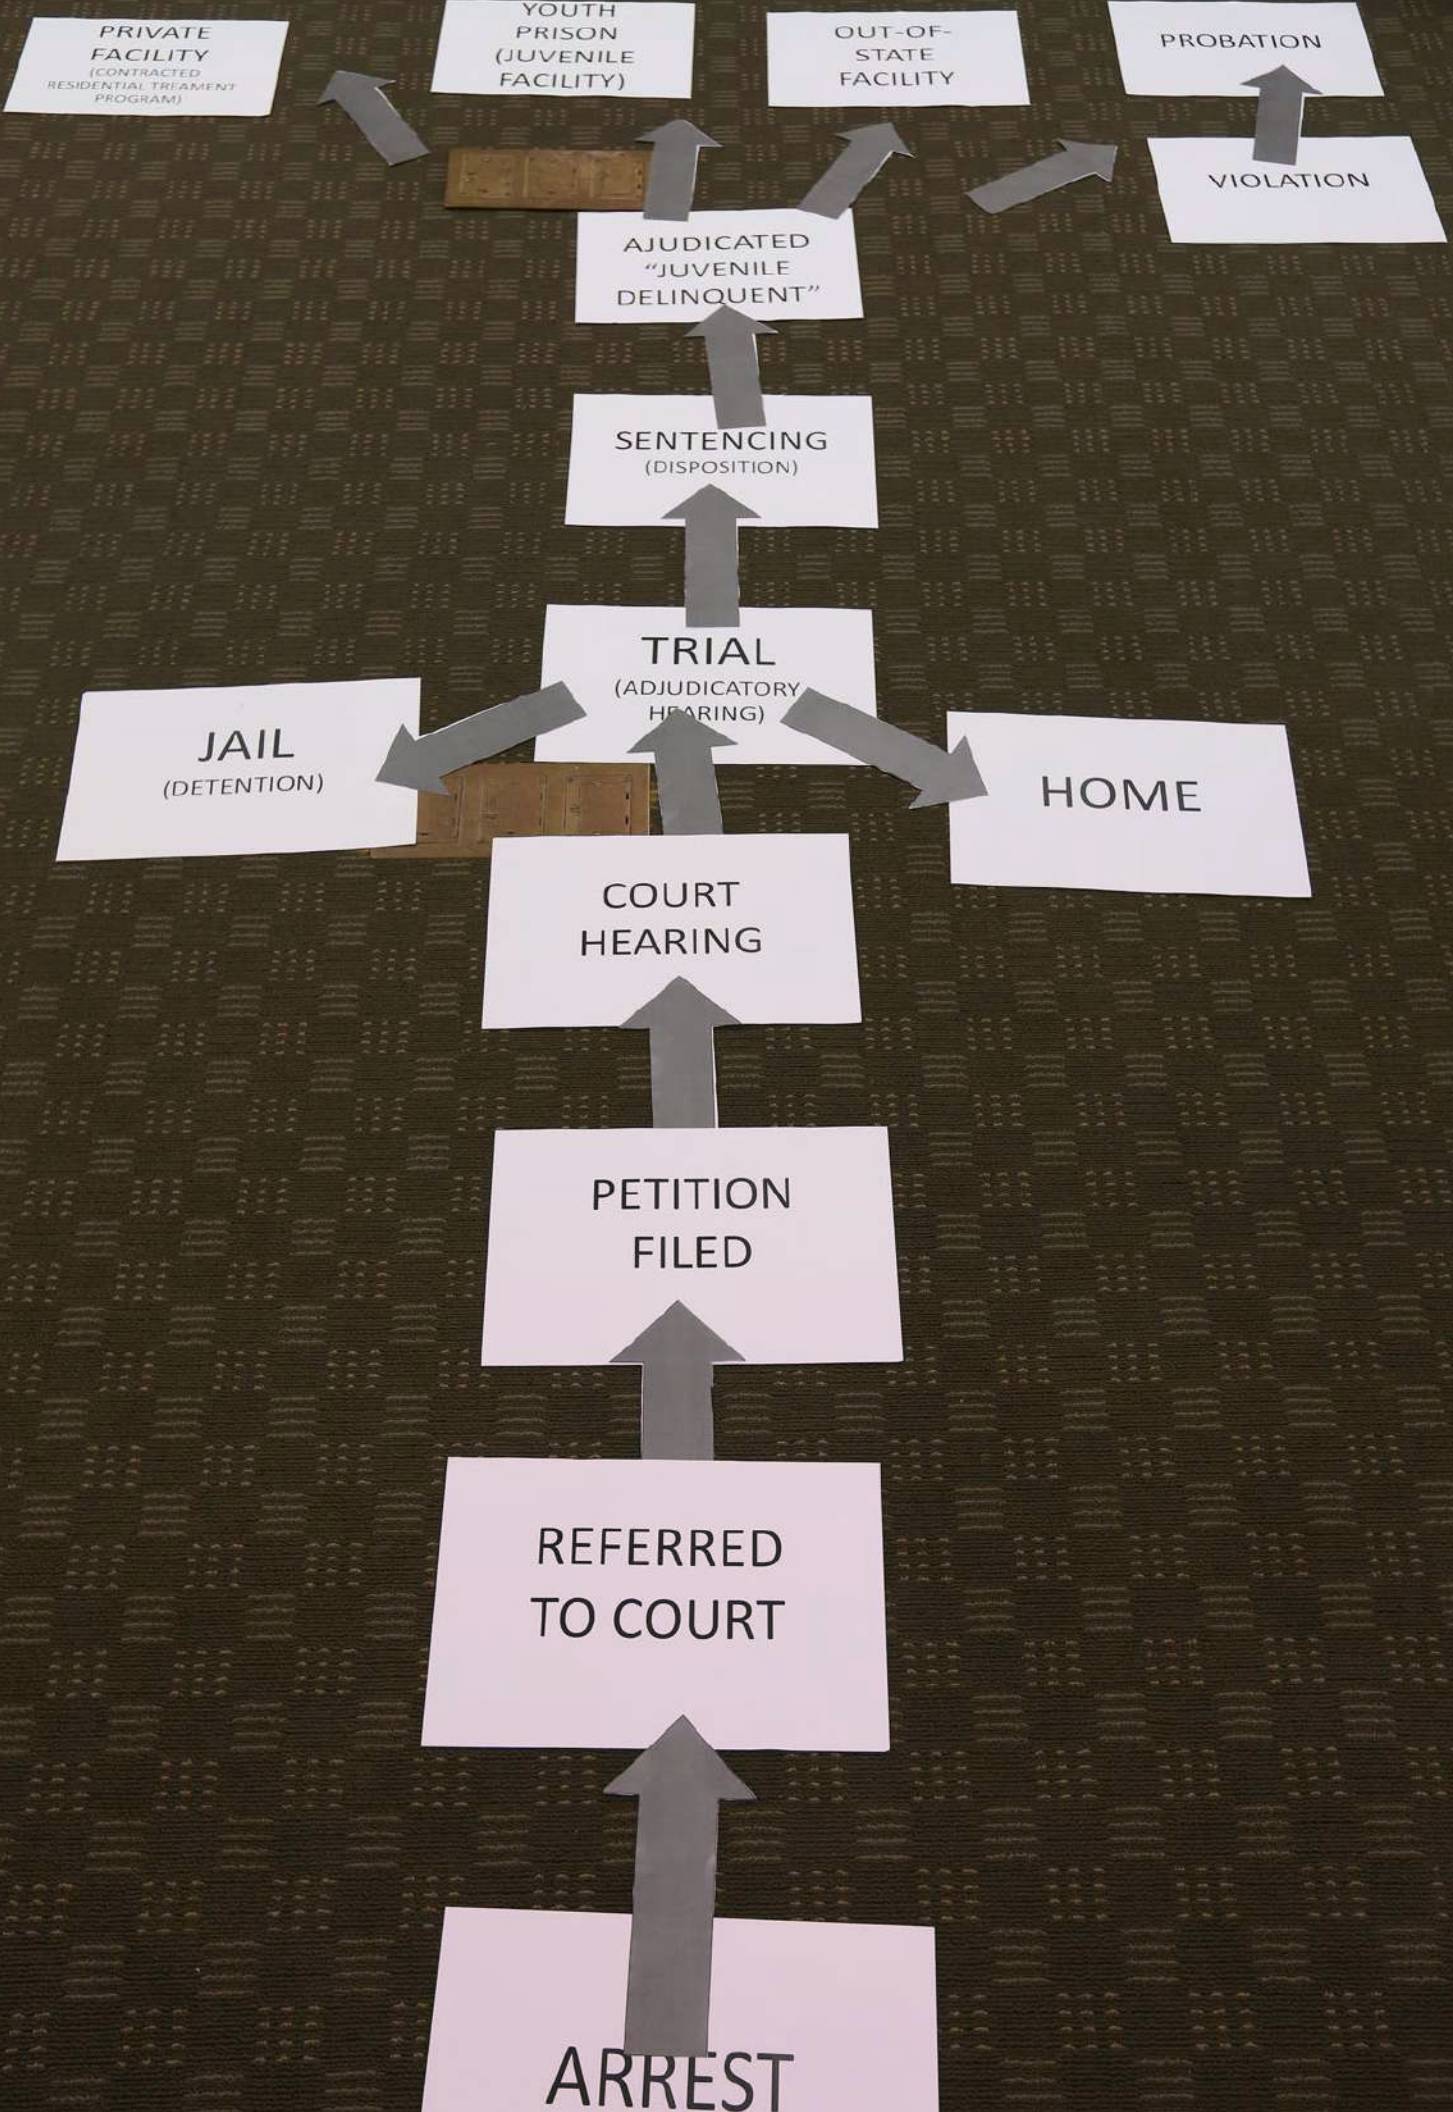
PRIVATE FACILITY
(CONTRACTED RESIDENTIAL TREAMENT PROGRAM)

YOUTH PRISON (JUVENILE FACILITY)

OUT-OF-STATE FACILITY

PROBATION

VIOLATION

AJUDICATED "JUVENILE DELINQUENT"

SENTENCING
(DISPOSITION)

TRIAL
(ADJUDICATORY HEARING)

JAIL
(DETENTION)

HOME

COURT HEARING

PETITION FILED

REFERRED TO COURT

ARREST